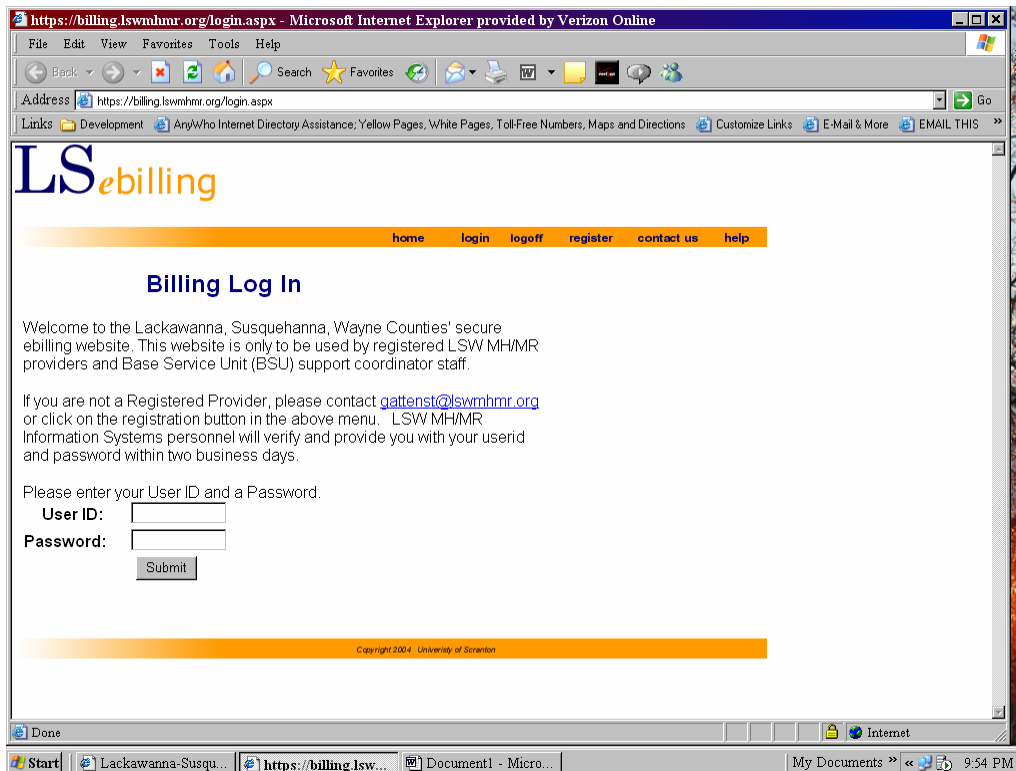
https://billing.lswmhmr.org/login.aspx - Microsoft Internet Explorer provided by Verizon Online

File Edit View Favorites Tools Help

Back Search Favorites

Address https://billing.lswmhmr.org/login.aspx Go

Links Development AnyWho Internet Directory Assistance; Yellow Pages, White Pages, Toll-Free Numbers, Maps and Directions Customize Links E-Mail & More EMAIL THIS

LSebilling

home login logoff register contact us help

Billing Log In

Welcome to the Lackawanna, Susquehanna, Wayne Counties' secure ebilling website. This website is only to be used by registered LSW MH/MR providers and Base Service Unit (BSU) support coordinator staff.

If you are not a Registered Provider, please contact gattenst@lswmhmr.org or click on the registration button in the above menu. LSW MH/MR Information Systems personnel will verify and provide you with your userid and password within two business days.

Please enter your User ID and a Password.

User ID:

Password:

Submit

Copyright 2004 University of Scranton

Done Internet

Start Lackawanna-Susqu... https://billing.lsw... Document1 - Micro... My Documents 9:54 PM